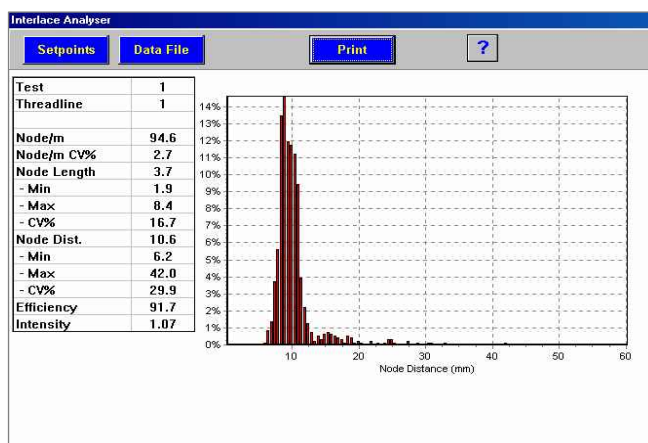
Interlace Analyser

Setpoints Data File Print ?

| Test | 1 |
|---|---|
| Threadline | 1 |
| | |
| Node/m | 94.6 |
| Node/m CV% | 2.7 |
| Node Length | 3.7 |
| - Min | 1.9 |
| - Max | 8.4 |
| - CV% | 16.7 |
| Node Dist. | 10.6 |
| - Min | 6.2 |
| - Max | 42.0 |
| - CV% | 29.9 |
| Efficiency | 91.7 |
| Intensity | 1.07 |

14%
13%
12%
11%
10%
9%
8%
7%
6%
5%
4%
3%
2%
1%
0%

10 20 30 40 50 60
Node Distance (mm)